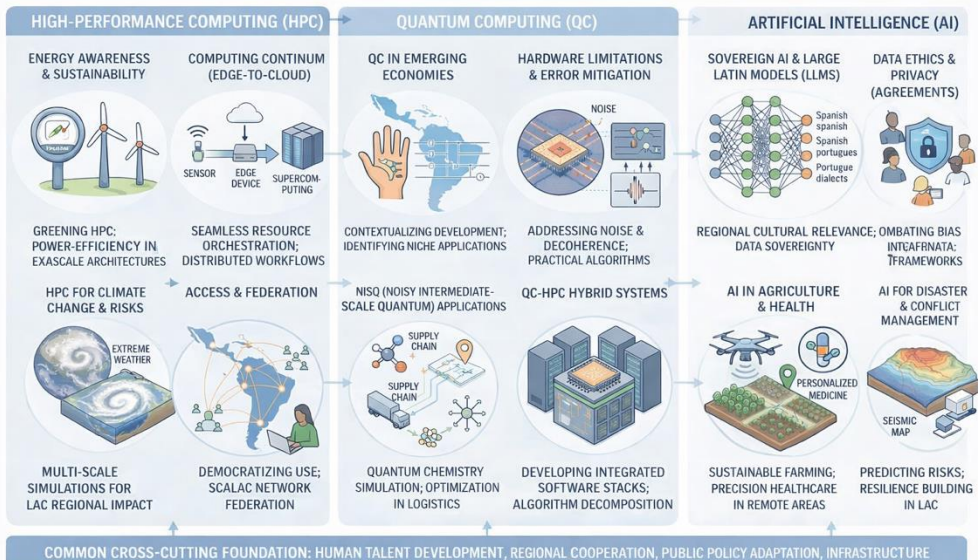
HIGH-PERFORMANCE COMPUTING (HPC)

ENERGY AWARENESS & SUSTAINABILITY

COMPUTING CONTINUUM (EDGE-TO-CLOUD)

SENSOR

EDGE DEVICE

SUPERCOMPUTING

GREENING HPC: POWER-EFFICIENCY IN EXASCALE ARCHITECTURES

SEAMLESS RESOURCE ORCHESTRATION; DISTRIBUTED WORKFLOWS

HPC FOR CLIMATE CHANGE & RISKS

EXTREME WEATHER

ACCESS & FEDERATION

MULTI-SCALE SIMULATIONS FOR LAC REGIONAL IMPACT

DEMOCRATIZING USE; SCALAC NETWORK FEDERATION

QUANTUM COMPUTING (QC)

QC IN EMERGING ECONOMIES

HARDWARE LIMITATIONS & ERROR MITIGATION

NOISE

CONTEXTUALIZING DEVELOPMENT; IDENTIFYING NICHE APPLICATIONS

ADDRESSING NOISE & DECOHERENCE; PRACTICAL ALGORITHMS

NISQ (NOISY INTERMEDIATE-SCALE QUANTUM) APPLICATIONS

SUPPLY CHAIN

SUPPLY CHAIN

QC-HPC HYBRID SYSTEMS

QUANTUM CHEMISTRY SIMULATION; OPTIMIZATION IN LOGISTICS

DEVELOPING INTEGRATED SOFTWARE STACKS; ALGORITHM DECOMPOSITION

ARTIFICIAL INTELLIGENCE (AI)

SOVEREIGN AI & LARGE LATIN MODELS (LLMS)

Spanish spanish Spanish portugues Portugue dialects

DATA ETHICS & PRIVACY (AGREEMENTS)

REGIONAL CULTURAL RELEVANCE; DATA SOVEREIGNTY

OMBATING BIAS INTCAFRNATA: TFRAMEWORKS

AI IN AGRICULTURE & HEALTH

PERSONALIZED MEDICINE

AI FOR DISASTER & CONFLICT MANAGEMENT

SEISMIC MAP

SUSTAINABLE FARMING; PRECISION HEALTHCARE IN REMOTE AREAS

PREDICTING RISKS; RESILIENCE BUILDING IN LAC

COMMON CROSS-CUTTING FOUNDATION: HUMAN TALENT DEVELOPMENT, REGIONAL COOPERATION, PUBLIC POLICY ADAPTATION, INFRASTRUCTURE